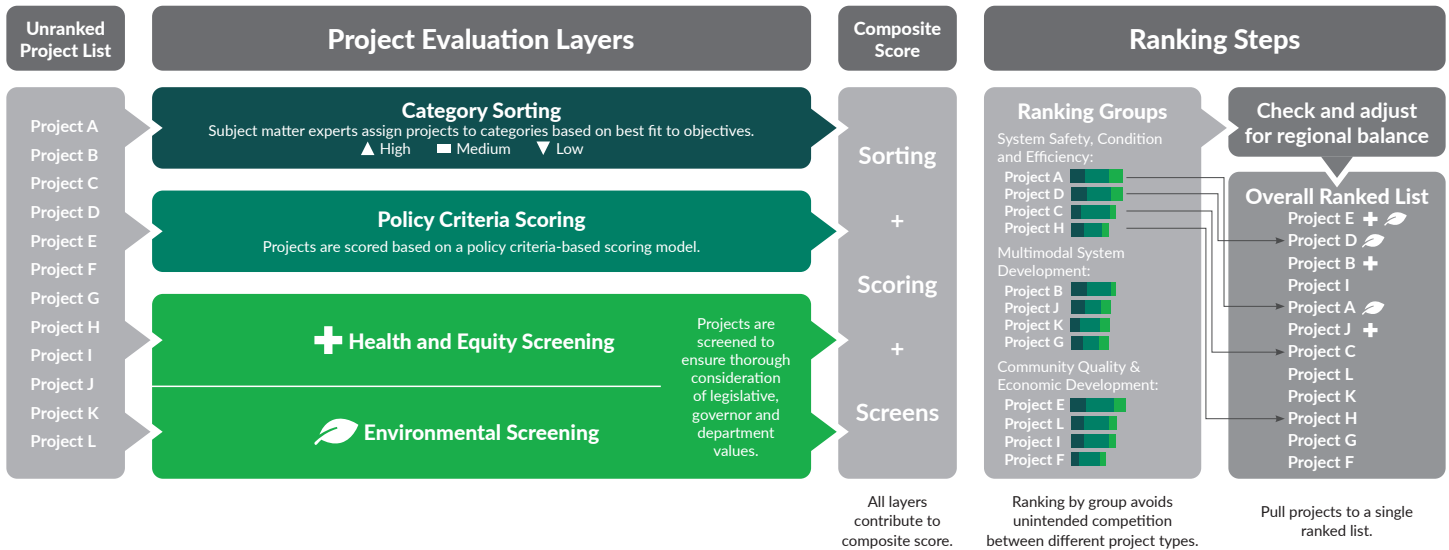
Unranked Project List

Project A
Project B
Project C
Project D
Project E
Project F
Project G
Project H
Project I
Project J
Project K
Project L

Project Evaluation Layers

Category Sorting
Subject matter experts assign projects to categories based on best fit to objectives.
▲ High ■ Medium ▼ Low

Policy Criteria Scoring
Projects are scored based on a policy criteria-based scoring model.

Health and Equity Screening

Environmental Screening

Projects are screened to ensure thorough consideration of legislative, governor and department values.

Composite Score

Sorting
+
Scoring
+
Screens

All layers contribute to composite score.

Ranking Steps

Ranking Groups
System Safety, Condition and Efficiency:
Project A
Project D
Project C
Project H
Multimodal System Development:
Project B
Project J
Project K
Project G
Community Quality & Economic Development:
Project E
Project L
Project I
Project F

Ranking by group avoids unintended competition between different project types.

Check and adjust for regional balance

Overall Ranked List
Project E
Project D
Project B
Project I
Project A
Project J
Project C
Project L
Project K
Project H
Project G
Project F

Pull projects to a single ranked list.